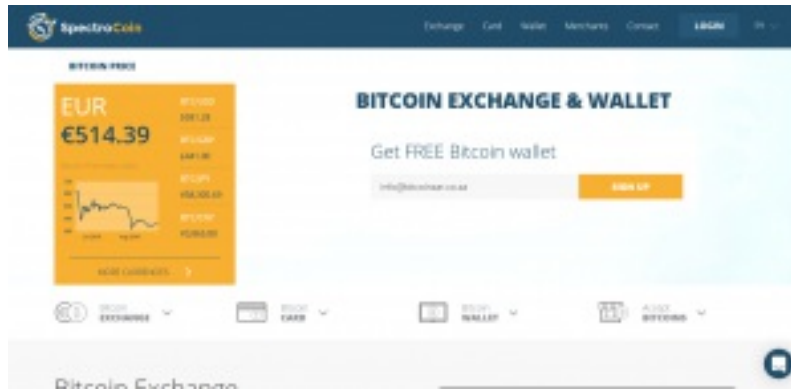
SpectroCoin

Exchange Card Wallet Merchants Contact LOGIN

BITCOIN PRICE

EUR
€514.39

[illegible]
MORE CURRENCIES

BITCOIN EXCHANGE & WALLET

Get FREE Bitcoin wallet

info@bitcoinaar.co.za

SIGN UP

BITCOIN EXCHANGE

BITCOIN CARD

BITCOIN WALLET

ACCEPT BITCOINS

Bitcoin Exchange